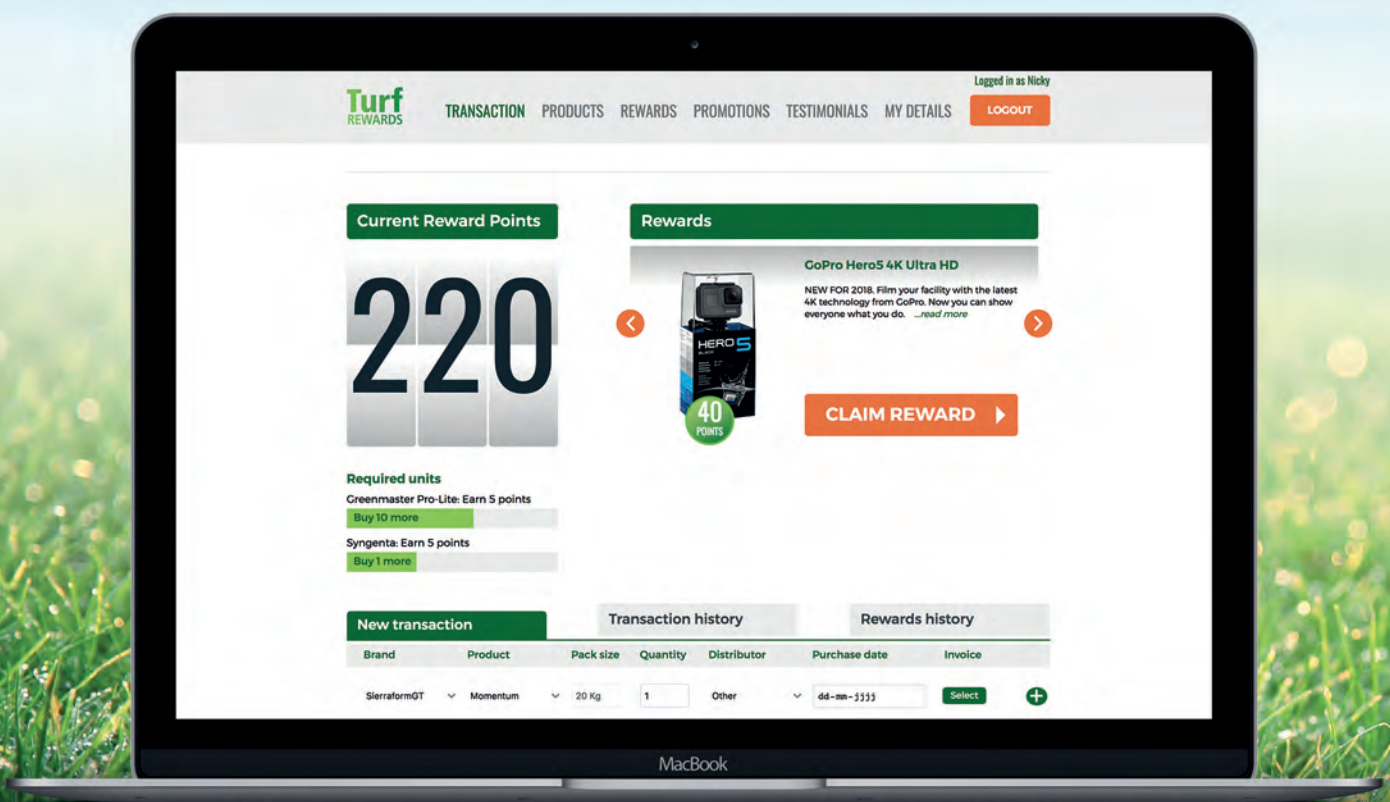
Logged in as Nicky

Turf REWARDS

TRANSACTION PRODUCTS REWARDS PROMOTIONS TESTIMONIALS MY DETAILS LOGOUT

Current Reward Points

220

Required units

Greenmaster Pro-Lite: Earn 5 points

Buy 10 more

Syngenta: Earn 5 points

Buy 1 more

Rewards

GoPro Hero5 4K Ultra HD

NEW FOR 2018. Film your facility with the latest 4K technology from GoPro. Now you can show everyone what you do. ...read more

HERO5 BLACK

40 POINTS

CLAIM REWARD

New transaction | Transaction history | Rewards history

| Brand | Product | Pack size | Quantity | Distributor | Purchase date | Invoice |
|---|---|---|---|---|---|---|
| SierraformGT | Momentum | 20 Kg | 1 | Other | dd-mm-jjjj | Select |

MacBook